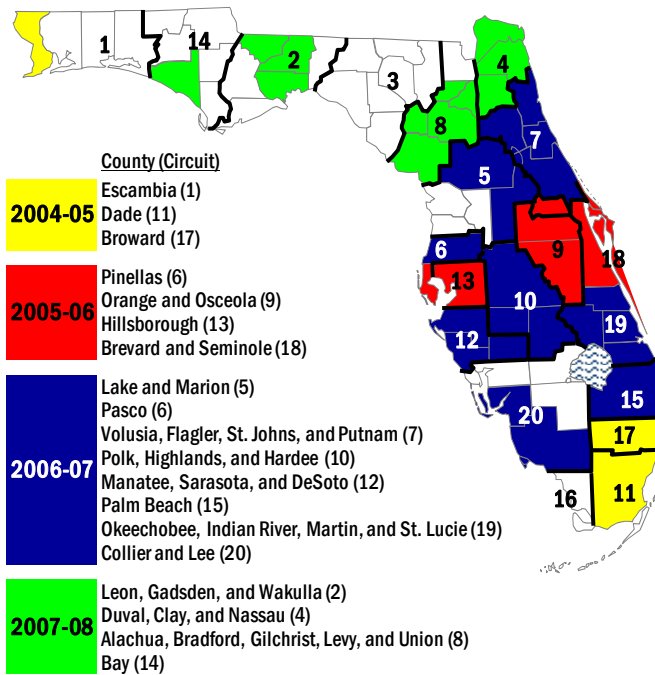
1
14
2
3
4
8
7
5
6
9
18
13
10
19
12
15
20
17
16
11

County (Circuit)

2004-05
Escambia (1)
Dade (11)
Broward (17)

2005-06
Pinellas (6)
Orange and Osceola (9)
Hillsborough (13)
Brevard and Seminole (18)

2006-07
Lake and Marion (5)
Pasco (6)
Volusia, Flagler, St. Johns, and Putnam (7)
Polk, Highlands, and Hardee (10)
Manatee, Sarasota, and DeSoto (12)
Palm Beach (15)
Okeechobee, Indian River, Martin, and St. Lucie (19)
Collier and Lee (20)

2007-08
Leon, Gadsden, and Wakulla (2)
Duval, Clay, and Nassau (4)
Alachua, Bradford, Gilchrist, Levy, and Union (8)
Bay (14)